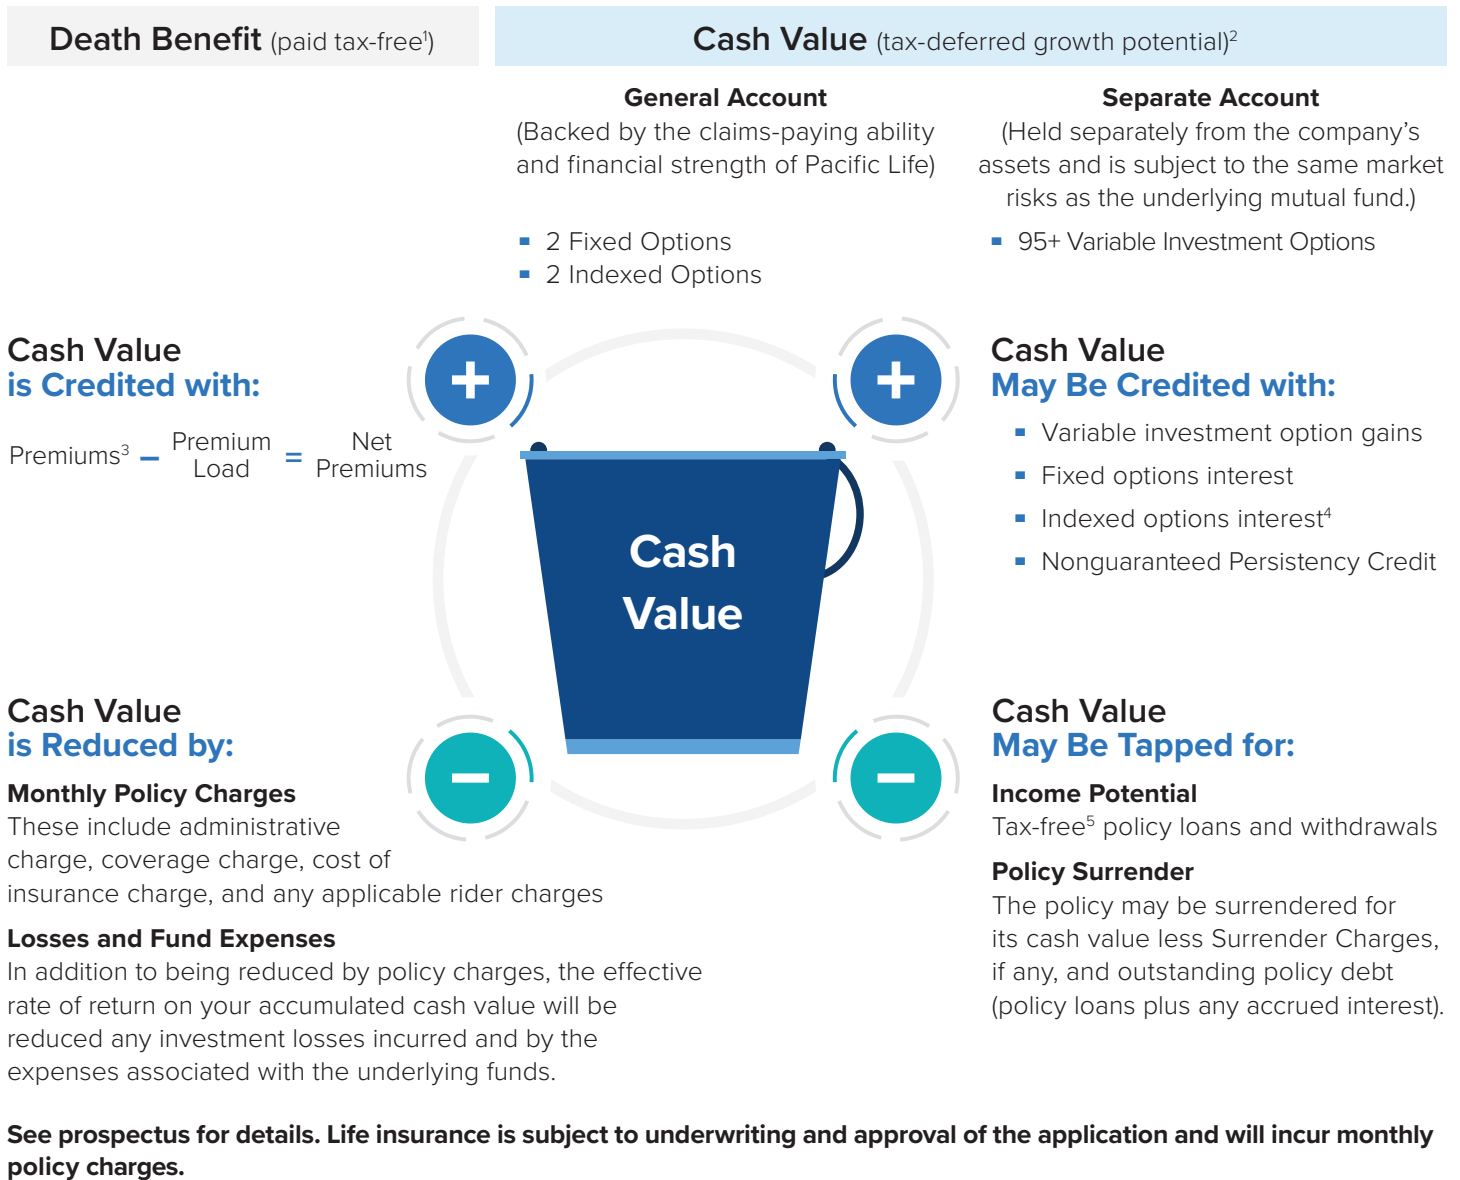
Death Benefit (paid tax-free$^1$)

Cash Value (tax-deferred growth potential)$^2$

General Account
(Backed by the claims-paying ability and financial strength of Pacific Life)

- 2 Fixed Options
- 2 Indexed Options

Separate Account
(Held separately from the company's assets and is subject to the same market risks as the underlying mutual fund.)

- 95+ Variable Investment Options

Cash Value
is Credited with:

Premiums$^3$ − Premium Load = Net Premiums

+

+

Cash Value

Cash Value
May Be Credited with:

- Variable investment option gains
- Fixed options interest
- Indexed options interest$^4$
- Nonguaranteed Persistency Credit

Cash Value
is Reduced by:

−

−

Monthly Policy Charges
These include administrative charge, coverage charge, cost of insurance charge, and any applicable rider charges

Losses and Fund Expenses
In addition to being reduced by policy charges, the effective rate of return on your accumulated cash value will be reduced any investment losses incurred and by the expenses associated with the underlying funds.

Cash Value
May Be Tapped for:

Income Potential
Tax-free$^5$ policy loans and withdrawals

Policy Surrender
The policy may be surrendered for its cash value less Surrender Charges, if any, and outstanding policy debt (policy loans plus any accrued interest).

See prospectus for details. Life insurance is subject to underwriting and approval of the application and will incur monthly policy charges.